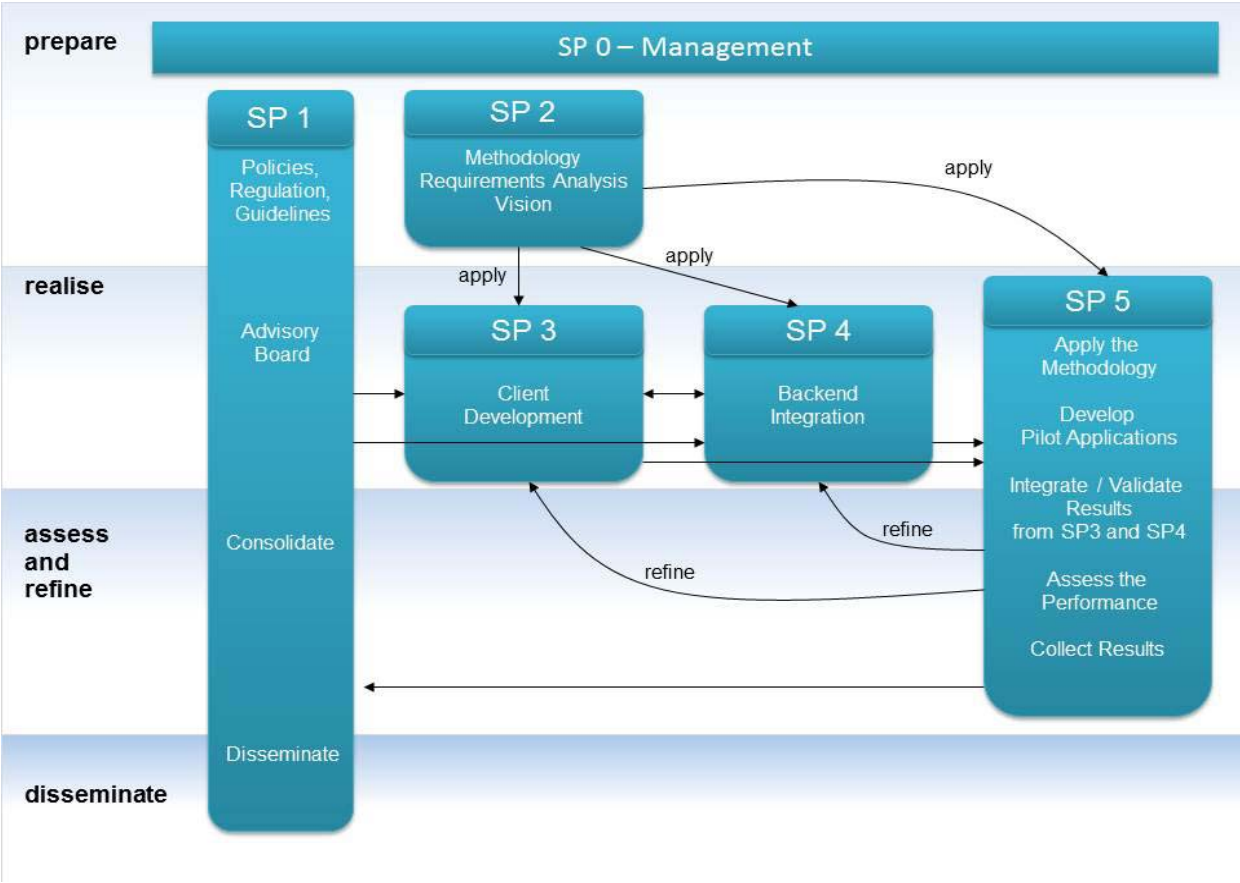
prepare

SP 0 – Management

SP 1

Policies, Regulation, Guidelines

SP 2

Methodology Requirements Analysis Vision

apply

realise

apply

apply

Advisory Board

SP 3

Client Development

SP 4

Backend Integration

SP 5

Apply the Methodology

Develop Pilot Applications

Integrate / Validate Results from SP3 and SP4

Assess the Performance

Collect Results

assess and refine

Consolidate

refine

refine

Disseminate

disseminate